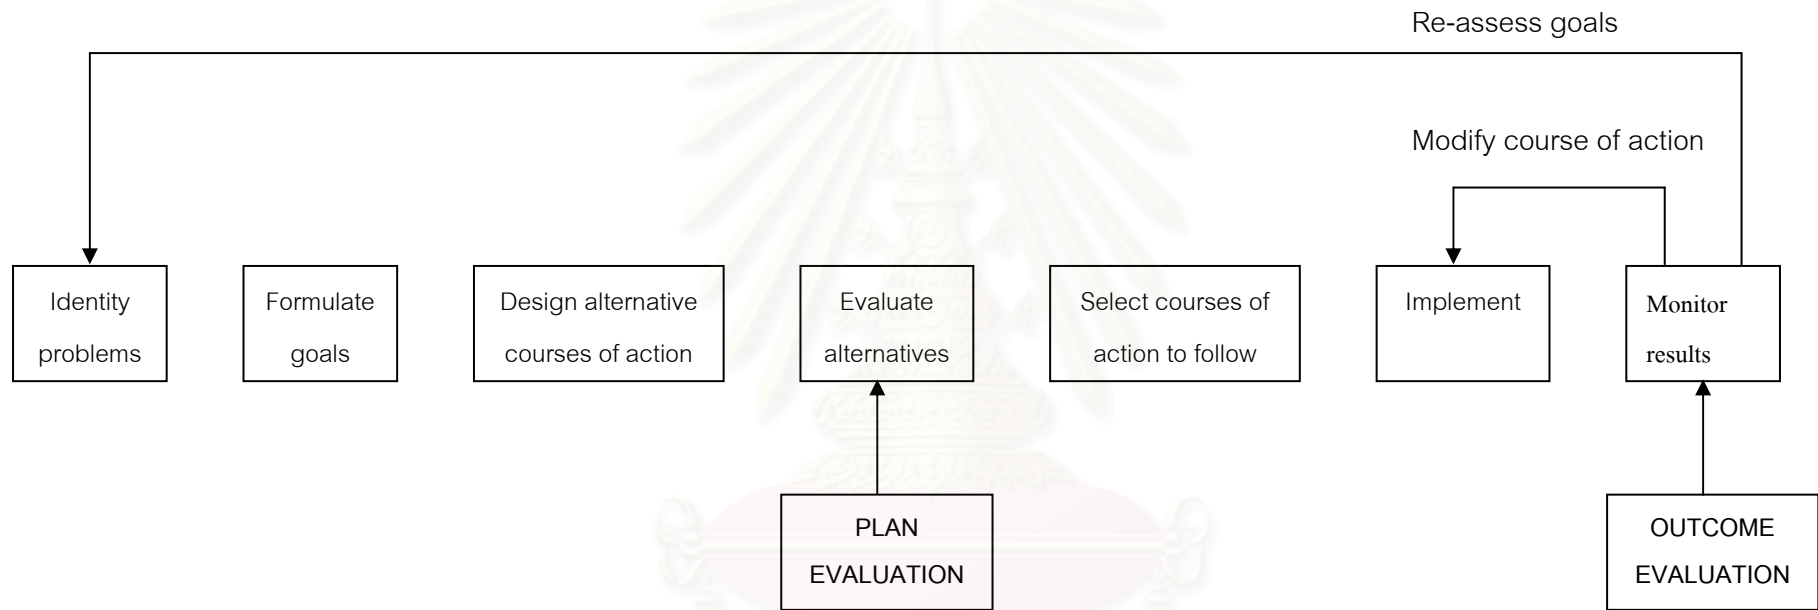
Re-assess goals

Modify course of action

Identity problems

Formulate goals

Design alternative courses of action

Evaluate alternatives

Select courses of action to follow

Implement

Monitor results

PLAN EVALUATION

OUTCOME EVALUATION